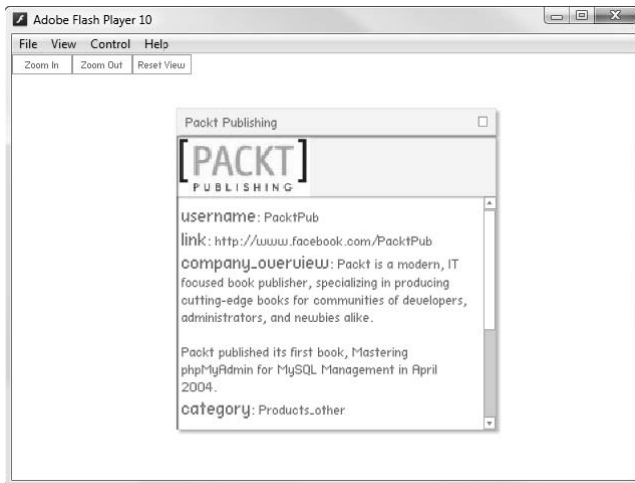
Adobe Flash Player 10

File View Control Help

Zoom In | Zoom Out | Reset View

Packt Publishing

[PACKT]
PUBLISHING

username: PacktPub

link: http://www.facebook.com/PacktPub

company_overview: Packt is a modern, IT focused book publisher, specializing in producing cutting-edge books for communities of developers, administrators, and newbies alike.

Packt published its first book, Mastering phpMyAdmin for MySQL Management in April 2004.

category: Products_other